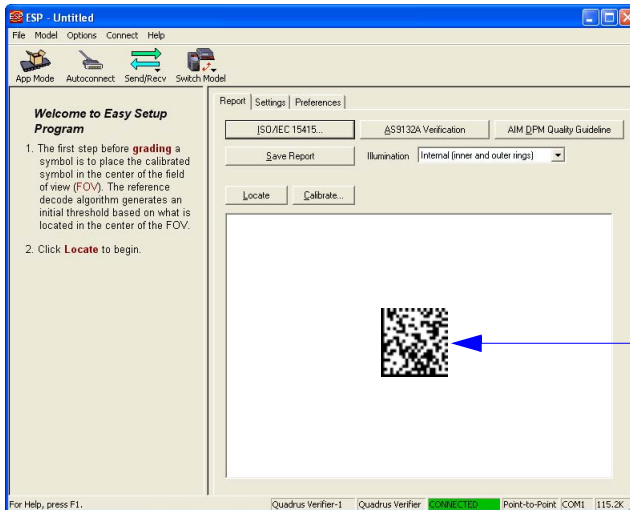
ESP - Untitled

File Model Options Connect Help

App Mode Autoconnect Send/Recv Switch Model

Welcome to Easy Setup Program

1. The first step before grading a symbol is to place the calibrated symbol in the center of the field of view (FOV). The reference decode algorithm generates an initial threshold based on what is located in the center of the FOV.

2. Click Locate to begin.

Report Settings Preferences

ISO/IEC 15415...

AS9132A Verification

AIM DPM Quality Guideline

Save Report

Illumination Internal (inner and outer rings)

Locate

Calibrate...

For Help, press F1.

Quadrus Verifier-1 Quadrus Verifier CONNECTED Point-to-Point COM1 115.2K